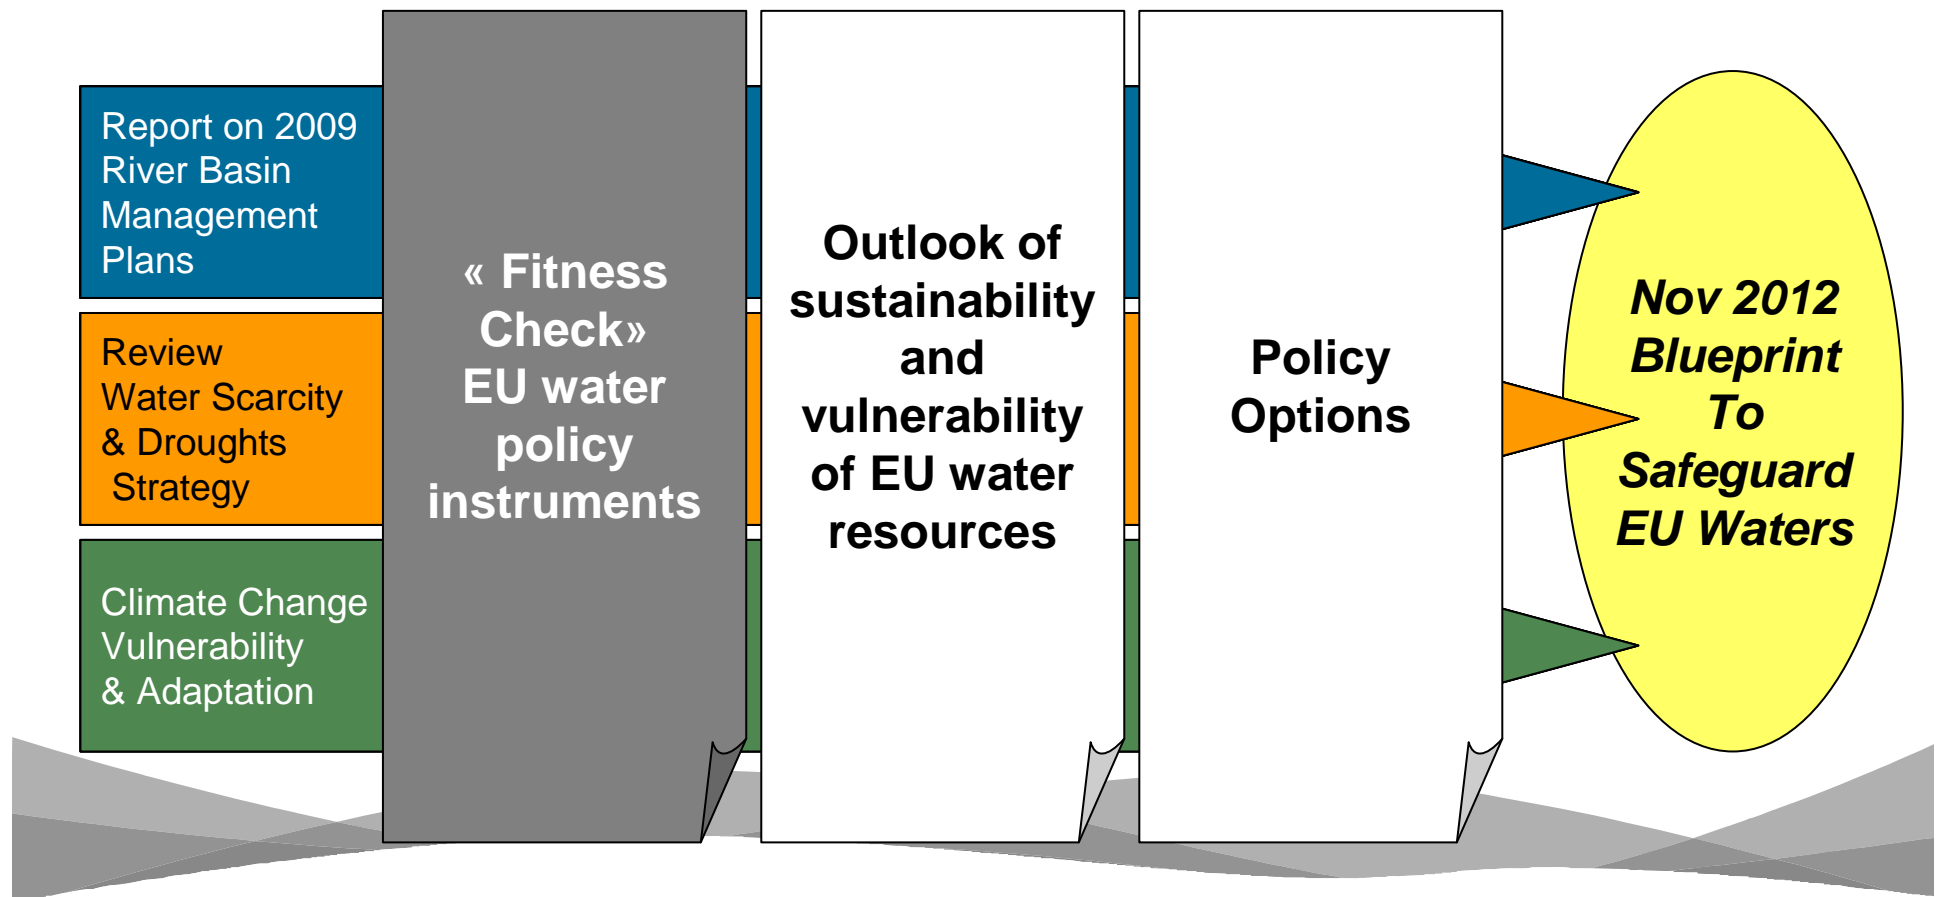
Report on 2009 River Basin Management Plans

Review Water Scarcity & Droughts Strategy

Climate Change Vulnerability & Adaptation

« Fitness Check» EU water policy instruments

Outlook of sustainability and vulnerability of EU water resources

Policy Options

Nov 2012 Blueprint To Safeguard EU Waters